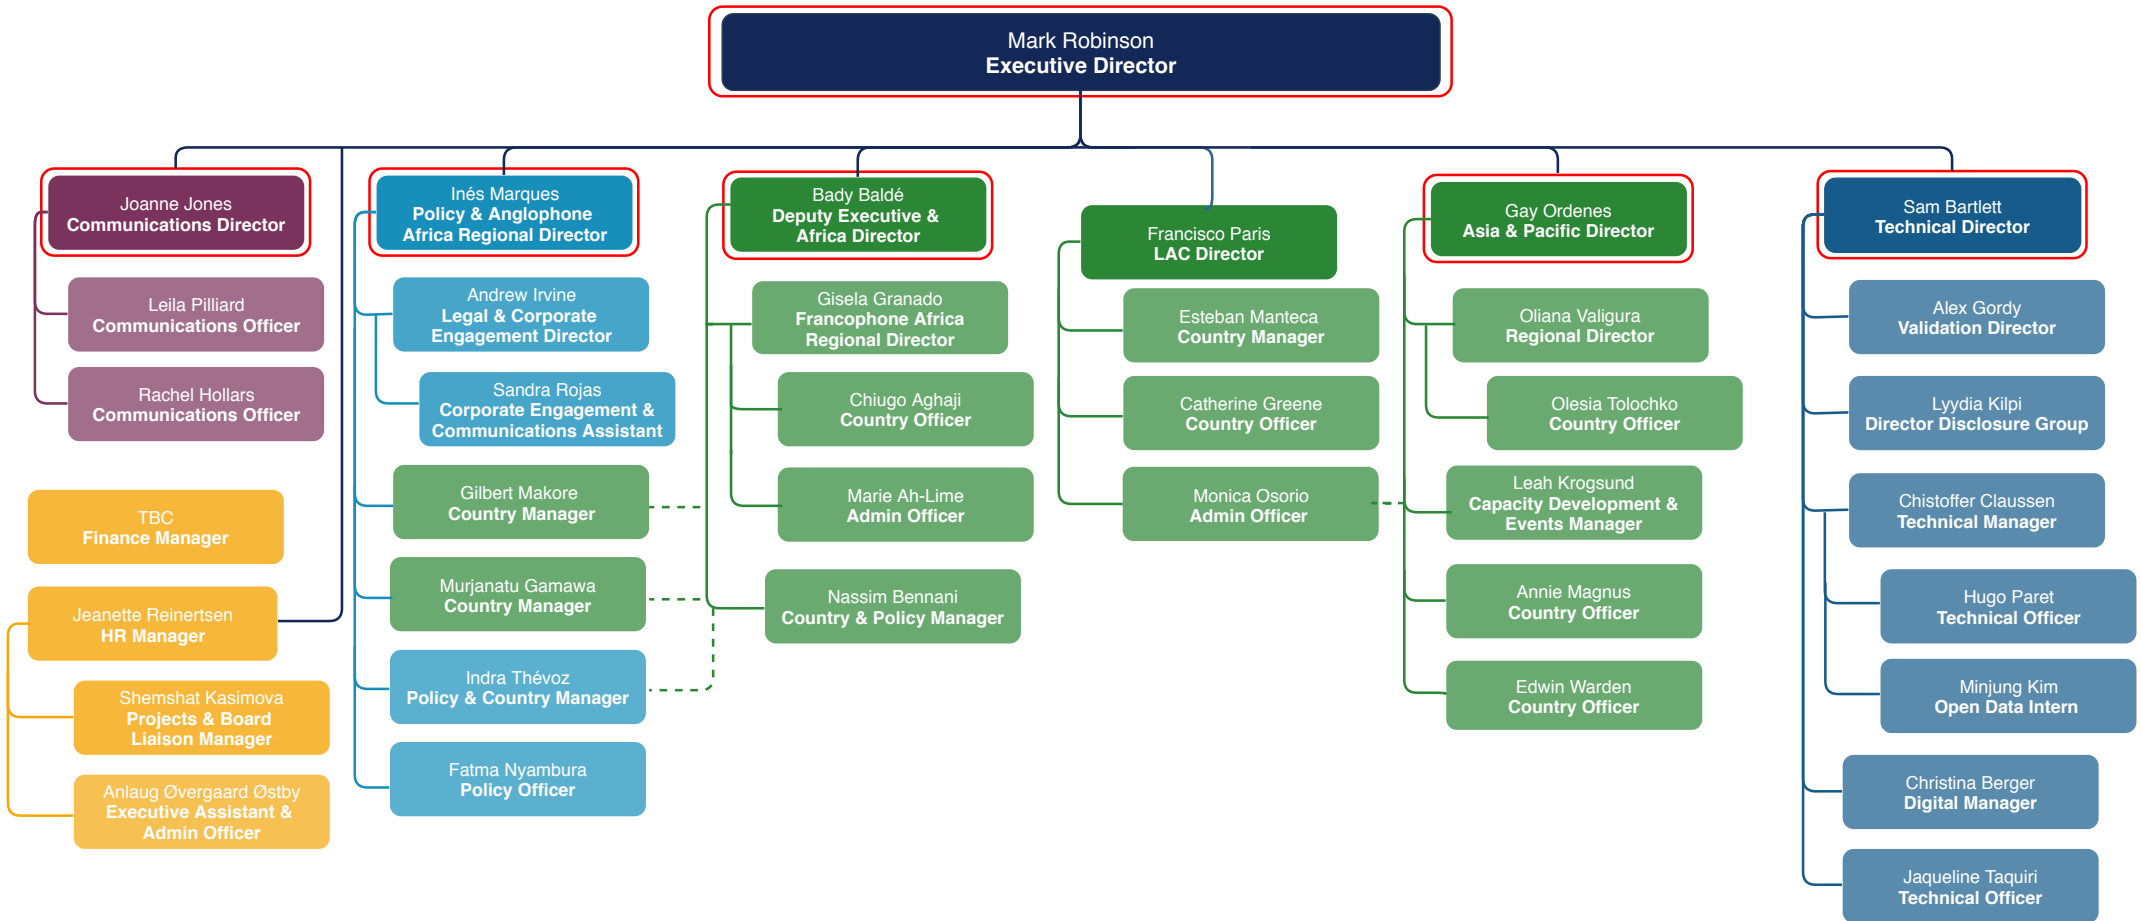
Mark Robinson
Executive Director

Joanne Jones
Communications Director

Leila Pilliard
Communications Officer

Rachel Hollars
Communications Officer

TBC
Finance Manager

Jeanette Reinertsen
HR Manager

Shemshat Kasimova
Projects & Board Liaison Manager

Anlaug Øvergaard Østby
Executive Assistant & Admin Officer

Inés Marques
Policy & Anglophone Africa Regional Director

Andrew Irvine
Legal & Corporate Engagement Director

Sandra Rojas
Corporate Engagement & Communications Assistant

Gilbert Makore
Country Manager

Murjanatu Gamawa
Country Manager

Indra Thévoz
Policy & Country Manager

Fatma Nyambura
Policy Officer

Bady Baldé
Deputy Executive & Africa Director

Gisela Granado
Francophone Africa Regional Director

Chiugo Aghaji
Country Officer

Marie Ah-Lime
Admin Officer

Nassim Bennani
Country & Policy Manager

Francisco Paris
LAC Director

Esteban Manteca
Country Manager

Catherine Greene
Country Officer

Monica Osorio
Admin Officer

Gay Ordenes
Asia & Pacific Director

Oliana Valigura
Regional Director

Olesia Tolochko
Country Officer

Leah Krogsund
Capacity Development & Events Manager

Annie Magnus
Country Officer

Edwin Warden
Country Officer

Sam Bartlett
Technical Director

Alex Gordy
Validation Director

Lyydia Kilpi
Director Disclosure Group

Chistoffer Claussen
Technical Manager

Hugo Paret
Technical Officer

Minjung Kim
Open Data Intern

Christina Berger
Digital Manager

Jaqueline Taquiri
Technical Officer